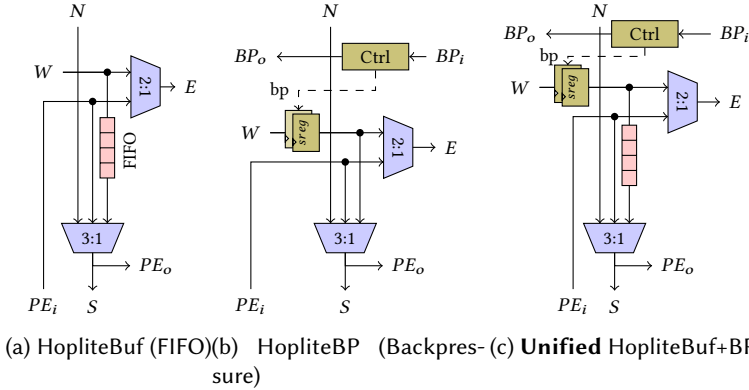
$N$
$W$
2:1
$E$
FIFO
3:1
$PE_o$
$PE_i$
$S$

$N$
$BP_o$
Ctrl
$BP_i$
bp
$W$
sreg
2:1
$E$
3:1
$PE_o$
$PE_i$
$S$

$N$
$BP_o$
Ctrl
$BP_i$
bp
$W$
sreg
2:1
$E$
3:1
$PE_o$
$PE_i$
$S$

(a) HopliteBuf (FIFO)

(b) HopliteBP (Backpressure)

(c) **Unified** HopliteBuf+BP